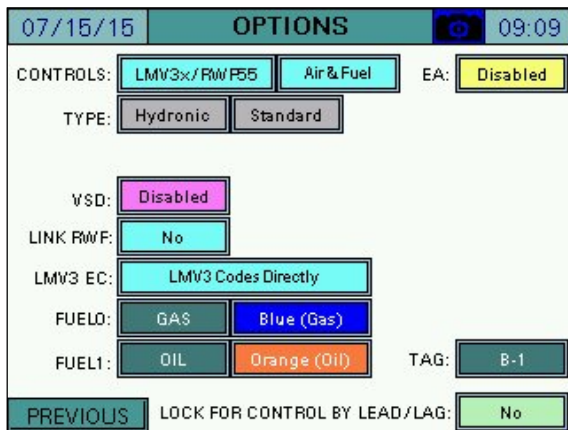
07/15/15 OPTIONS 09:09

CONTROLS: LMV3x/RWF55 Air & Fuel EA: Disabled

TYPE: Hydronic Standard

VSD: Disabled

LINK RWF: No

LMV3 EC: LMV3 Codes Directly

FUEL0: GAS Blue (Gas)

FUEL1: OIL Orange (Oil) TAG: B-1

PREVIOUS LOCK FOR CONTROL BY LEAD/LAG: No